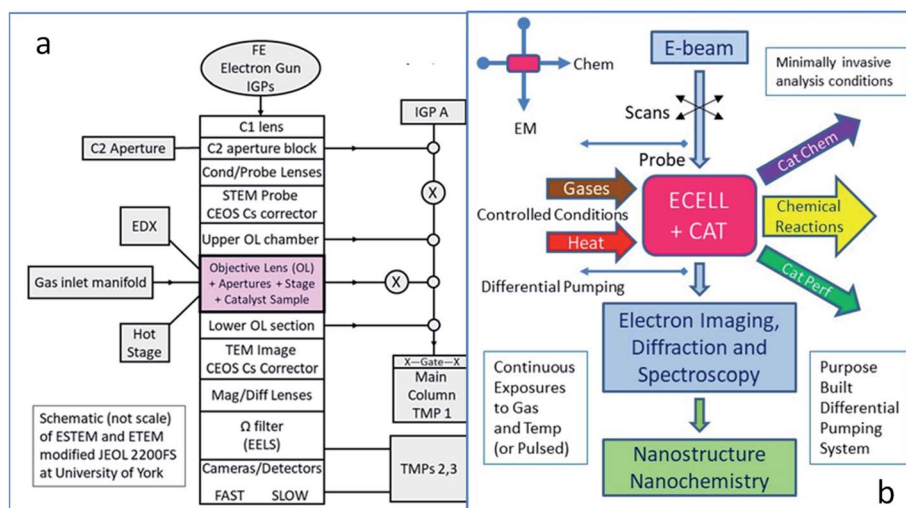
a

FE
Electron Gun
IGPs

C1 lens
C2 Aperture
C2 aperture block
Cond/Probe Lenses
STEM Probe
CEOS Cs corrector
EDX
Upper OL chamber
Gas inlet manifold
Objective Lens (OL)
+ Apertures + Stage
+ Catalyst Sample
Hot Stage
Lower OL section
TEM Image
CEOS Cs Corrector
Mag/Diff Lenses
Ω filter
(EELS)
Cameras/Detectors
FAST SLOW

IGP A
X
X
X—Gate—X
Main
Column
TMP 1
TMPs 2,3

Schematic (not scale) of ESTEM and ETEM modified JEOL 2200FS at University of York

Chem
EM
E-beam
Scans
Probe
Minimally invasive analysis conditions
Gases
Controlled Conditions
Heat
ECELL
+ CAT
Cat Chem
Chemical Reactions
Cat Perf
Differential Pumping
Electron Imaging, Diffraction and Spectroscopy
Continuous Exposures to Gas and Temp (or Pulsed)
Purpose Built Differential Pumping System
Nanostructure
Nanochemistry
b